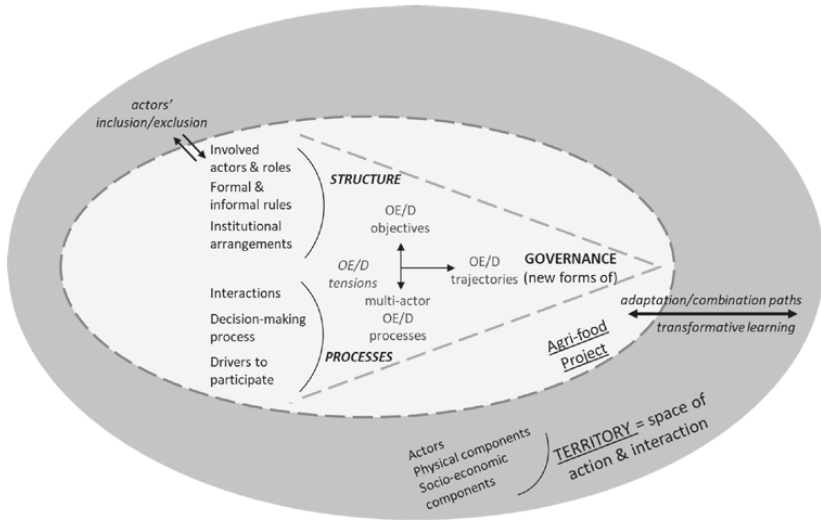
actors' inclusion/exclusion

Involved actors & roles
Formal & informal rules
Institutional arrangements

STRUCTURE

OE/D objectives

OE/D tensions

OE/D trajectories

GOVERNANCE (new forms of)

Interactions
Decision-making process
Drivers to participate

multi-actor OE/D processes

PROCESSES

adaptation/combination paths
transformative learning

Agri-food Project

Actors
Physical components
Socio-economic components

TERRITORY = space of action & interaction